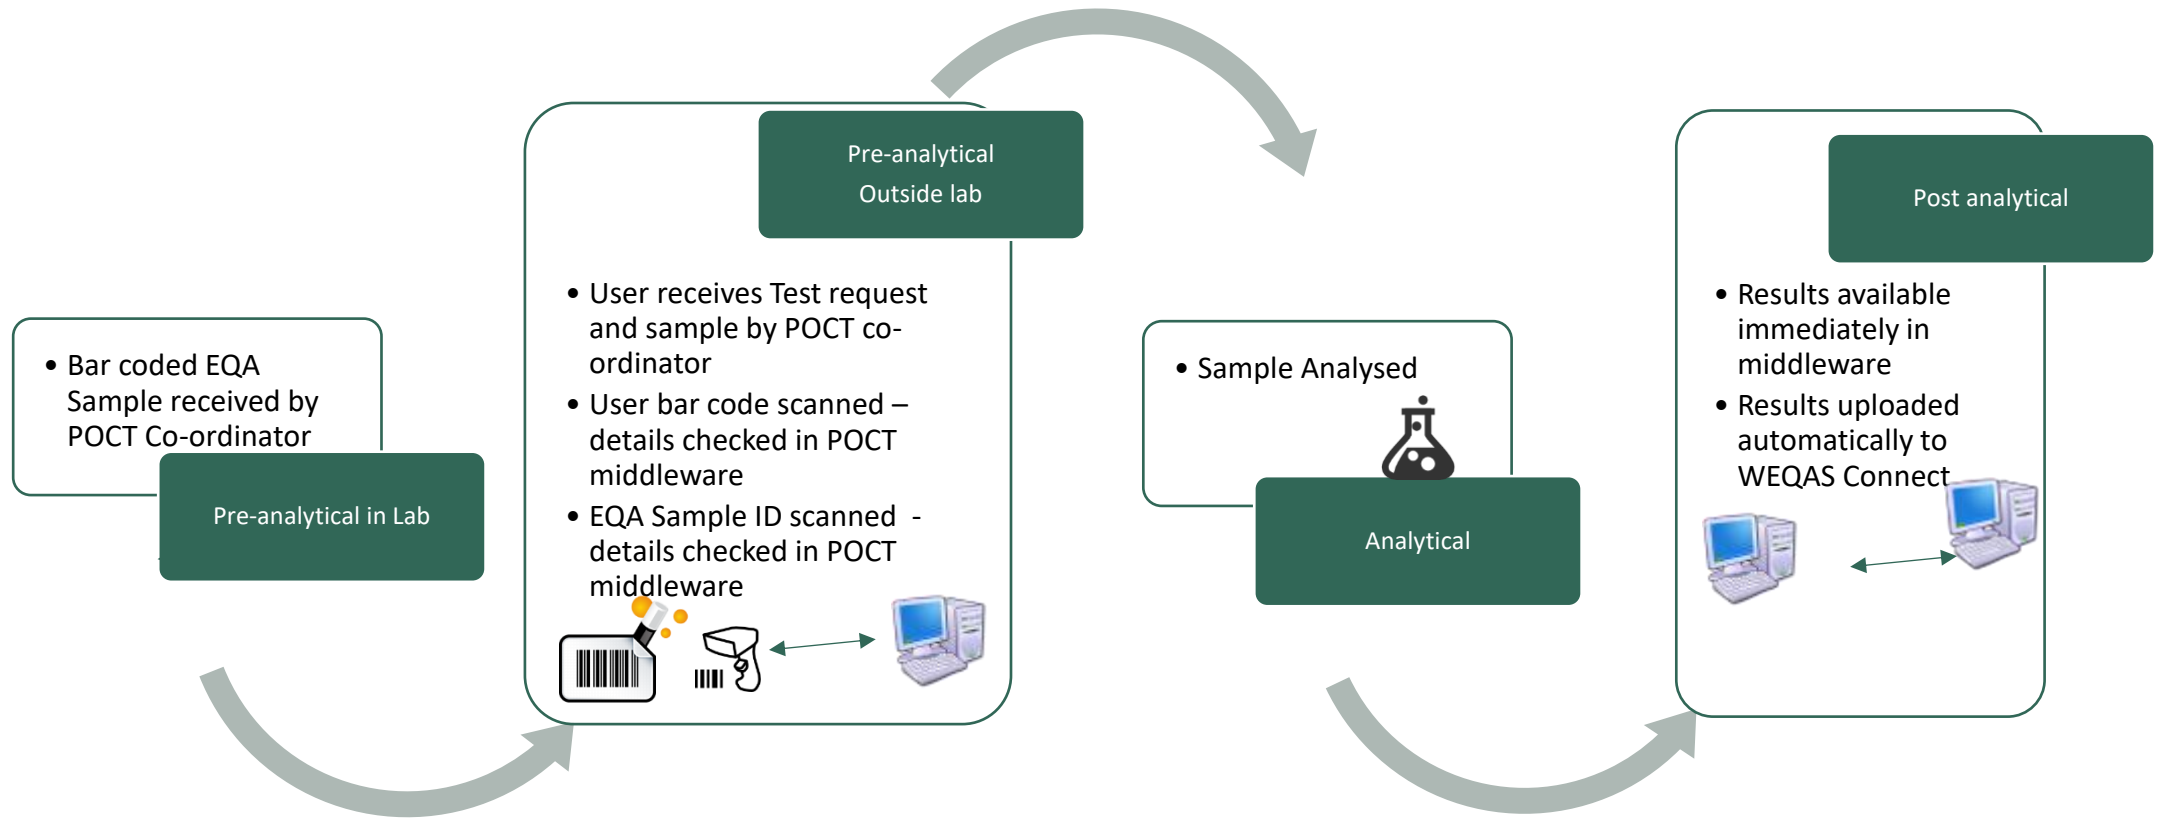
• Bar coded EQA Sample received by POCT Co-ordinator

Pre-analytical in Lab

Pre-analytical
Outside lab

• User receives Test request and sample by POCT co-ordinator
• User bar code scanned – details checked in POCT middleware
• EQA Sample ID scanned - details checked in POCT middleware

• Sample Analysed

Analytical

Post analytical

• Results available immediately in middleware
• Results uploaded automatically to WEQAS Connect